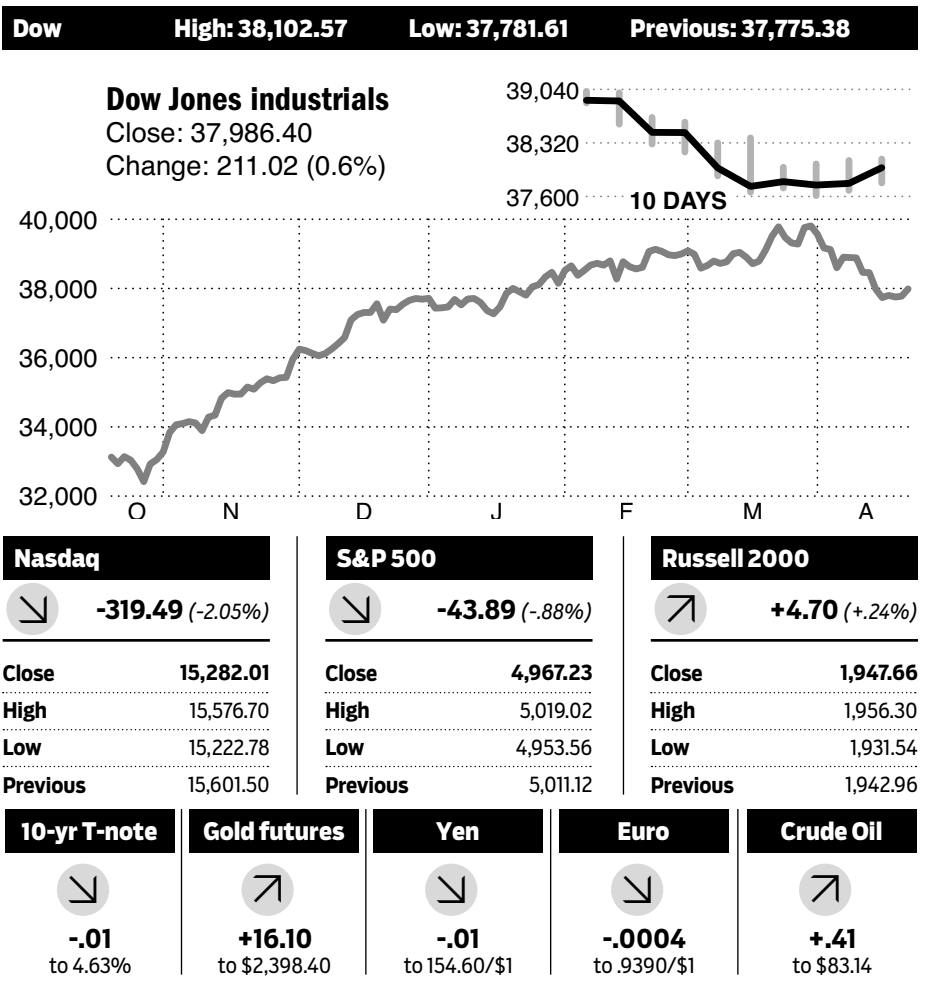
Dow High: 38,102.57 Low: 37,781.61 Previous: 37,775.38

Dow Jones industrials
Close: 37,986.40
Change: 211.02 (0.6%)

39,040
38,320
37,600
10 DAYS

40,000
38,000
36,000
34,000
32,000
O N D J F M A

Nasdaq
-319.49 (-2.05%)

| | |
|---|---|
| Close | 15,282.01 |
| High | 15,576.70 |
| Low | 15,222.78 |
| Previous | 15,601.50 |

S&P 500
-43.89 (-.88%)

| | |
|---|---|
| Close | 4,967.23 |
| High | 5,019.02 |
| Low | 4,953.56 |
| Previous | 5,011.12 |

Russell 2000
+4.70 (+.24%)

| | |
|---|---|
| Close | 1,947.66 |
| High | 1,956.30 |
| Low | 1,931.54 |
| Previous | 1,942.96 |

10-yr T-note
-.01
to 4.63%

Gold futures
+16.10
to $2,398.40

Yen
-.01
to 154.60/$1

Euro
-.0004
to .9390/$1

Crude Oil
+.41
to $83.14